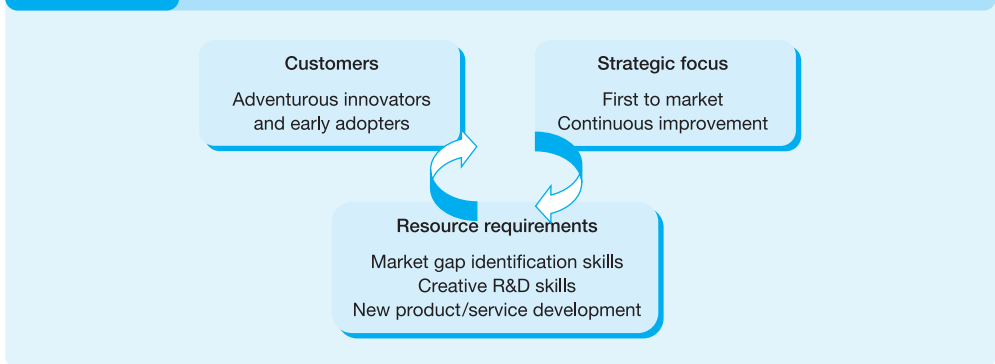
Customers

Adventurous innovators and early adopters

Strategic focus

First to market
Continuous improvement

Resource requirements

Market gap identification skills
Creative R&D skills
New product/service development